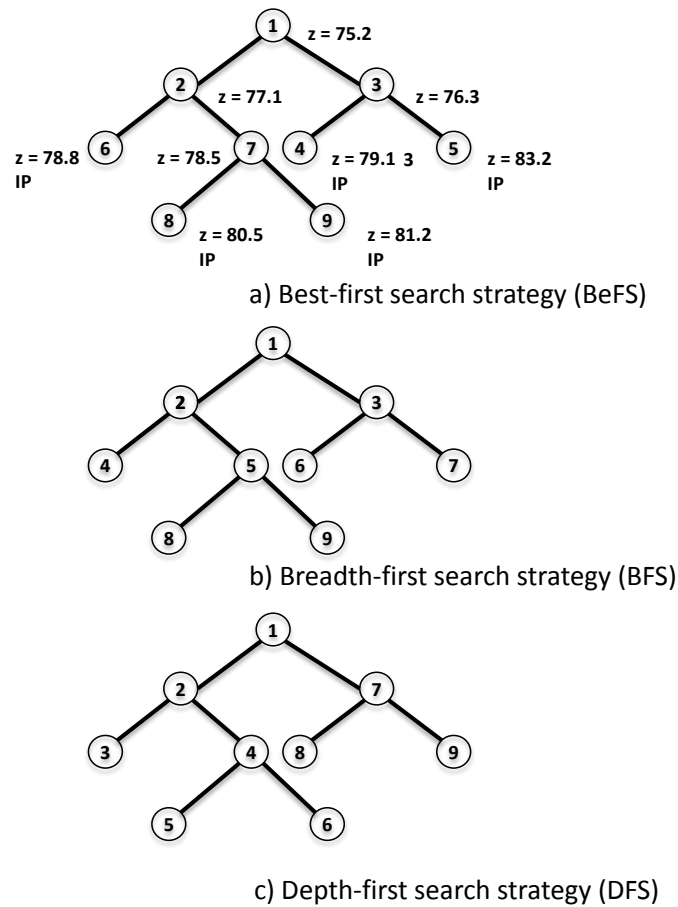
1
z = 75.2
2
z = 77.1
3
z = 76.3
z = 78.8
IP
6
z = 78.5
7
4
z = 79.1 3
IP
5
z = 83.2
IP
8
z = 80.5
IP
9
z = 81.2
IP

a) Best-first search strategy (BeFS)

1
2
3
4
5
6
7
8
9

b) Breadth-first search strategy (BFS)

1
2
7
3
4
8
9
5
6

c) Depth-first search strategy (DFS)